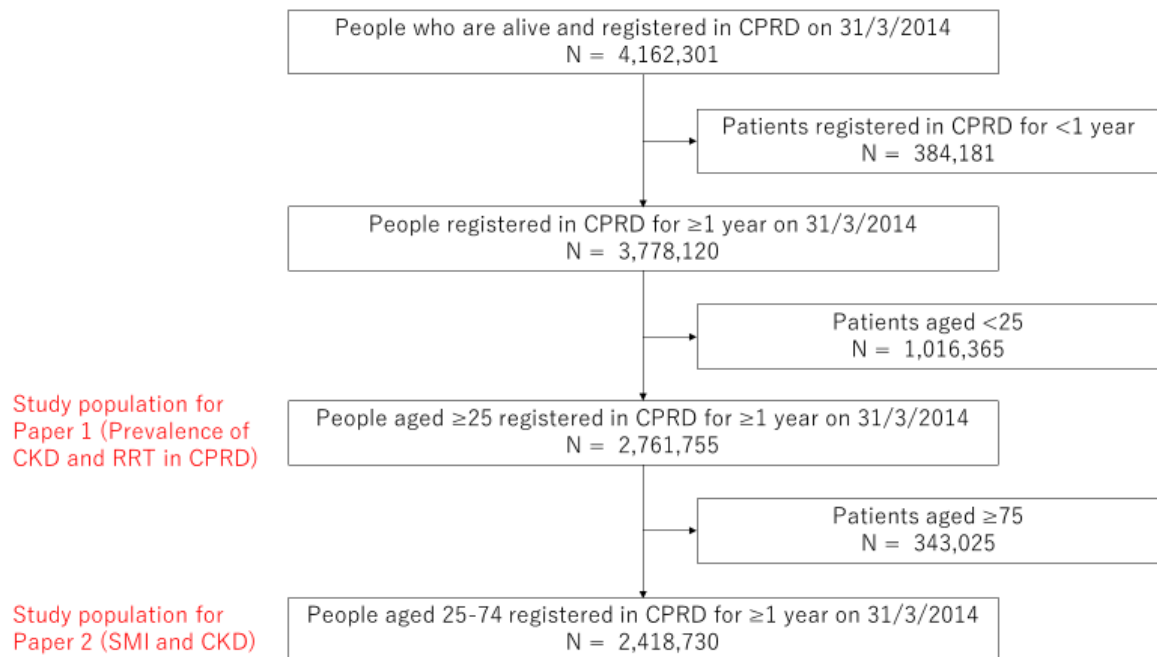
People who are alive and registered in CPRD on 31/3/2014
N = 4,162,301

Patients registered in CPRD for <1 year
N = 384,181

People registered in CPRD for ≥1 year on 31/3/2014
N = 3,778,120

Patients aged <25
N = 1,016,365

Study population for Paper 1 (Prevalence of CKD and RRT in CPRD)

People aged ≥25 registered in CPRD for ≥1 year on 31/3/2014
N = 2,761,755

Patients aged ≥75
N = 343,025

Study population for Paper 2 (SMI and CKD)

People aged 25-74 registered in CPRD for ≥1 year on 31/3/2014
N = 2,418,730